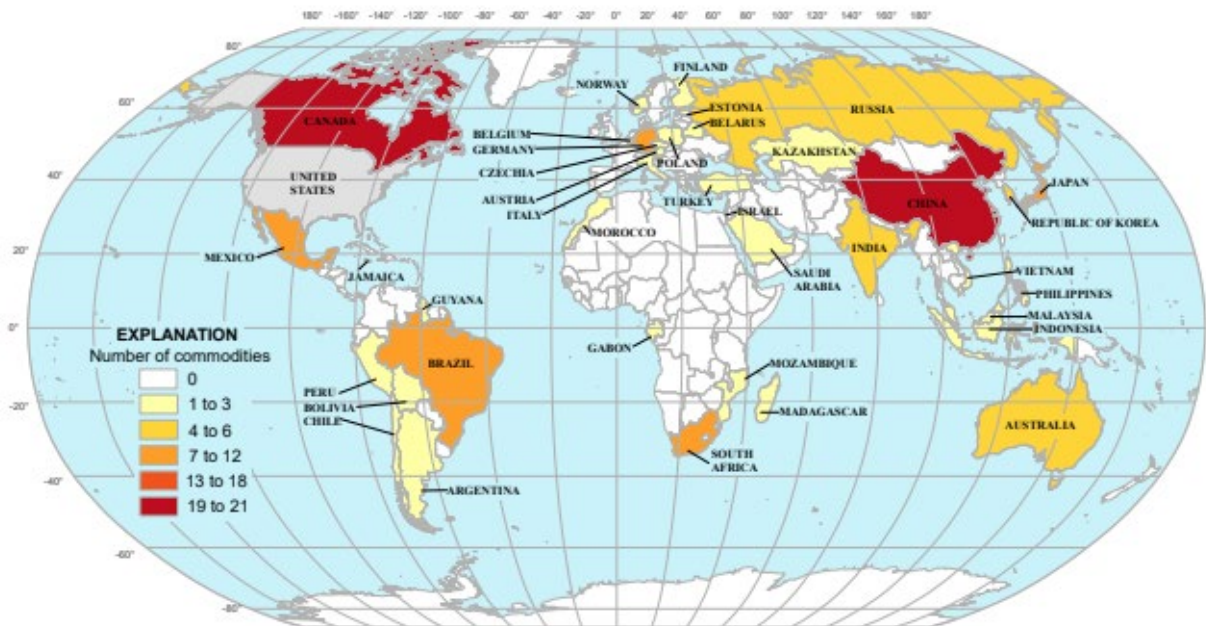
180° -160° -140° -120° -100° -80° -60° -40° -20° 0° 20° 40° 60° 80° 100° 120° 140° 160° 180°

80°

60°

40°

20°

0°

-20°

-40°

-60°

-80°

CANADA

UNITED STATES

MEXICO

JAMAICA

GUYANA

BRAZIL

PERU

BOLIVIA

CHILE

ARGENTINA

NORWAY

FINLAND

ESTONIA

BELARUS

BELGIUM

GERMANY

POLAND

CZECHIA

AUSTRIA

ITALY

TURKEY

ISRAEL

MOROCCO

GABON

MOZAMBIQUE

MADAGASCAR

SOUTH AFRICA

RUSSIA

KAZAKHSTAN

SAUDI ARABIA

INDIA

CHINA

JAPAN

REPUBLIC OF KOREA

VIETNAM

PHILIPPINES

MALAYSIA

INDONESIA

AUSTRALIA

EXPLANATION
Number of commodities
0
1 to 3
4 to 6
7 to 12
13 to 18
19 to 21